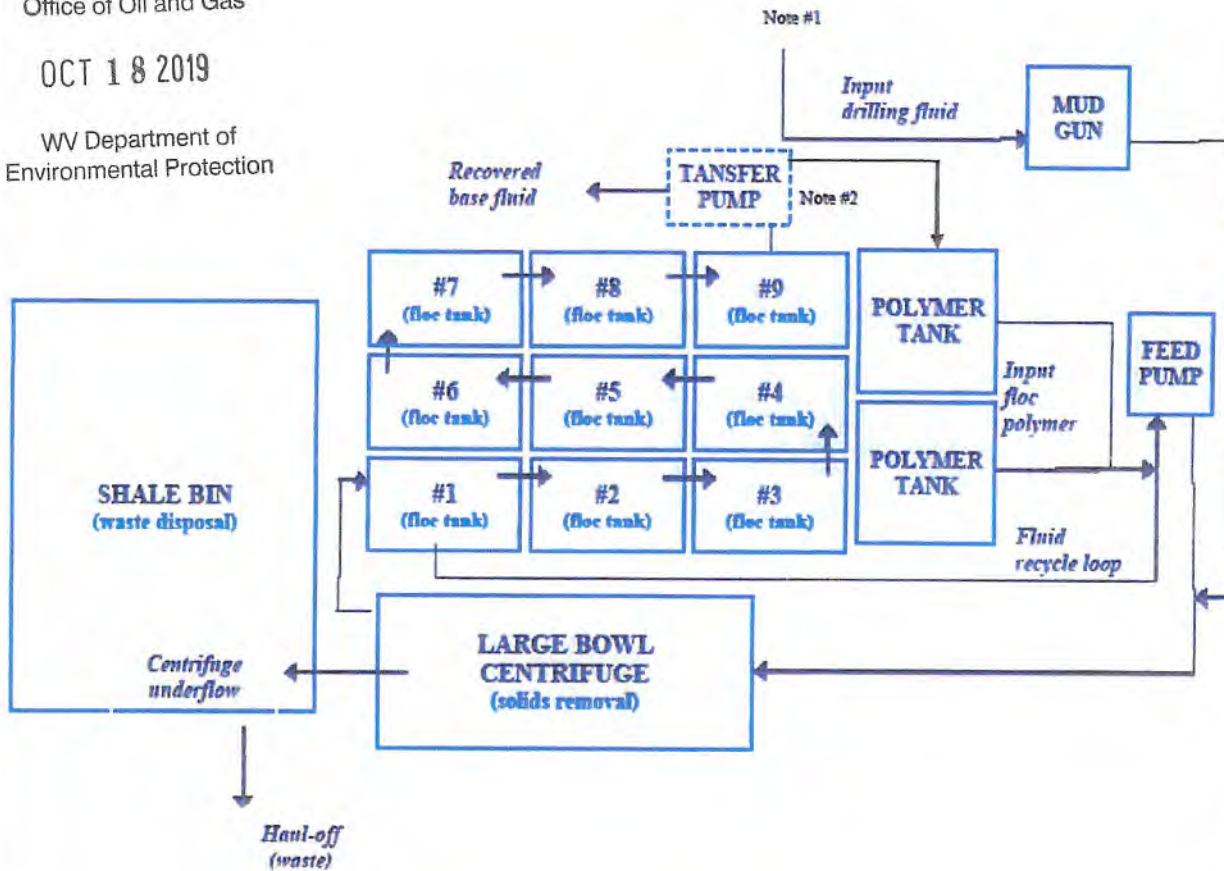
Office of Oil and Gas

OCT 1 8 2019

WV Department of Environmental Protection

Note #1

Input drilling fluid

MUD GUN

Recovered base fluid

TANSFER PUMP

Note #2

#7 (floc tank)

#8 (floc tank)

#9 (floc tank)

POLYMER TANK

FEED PUMP

#6 (floc tank)

#5 (floc tank)

#4 (floc tank)

Input floc polymer

SHALE BIN (waste disposal)

#1 (floc tank)

#2 (floc tank)

#3 (floc tank)

POLYMER TANK

Fluid recycle loop

LARGE BOWL CENTRIFUGE (solids removal)

Centrifuge underflow

Haul-off (waste)